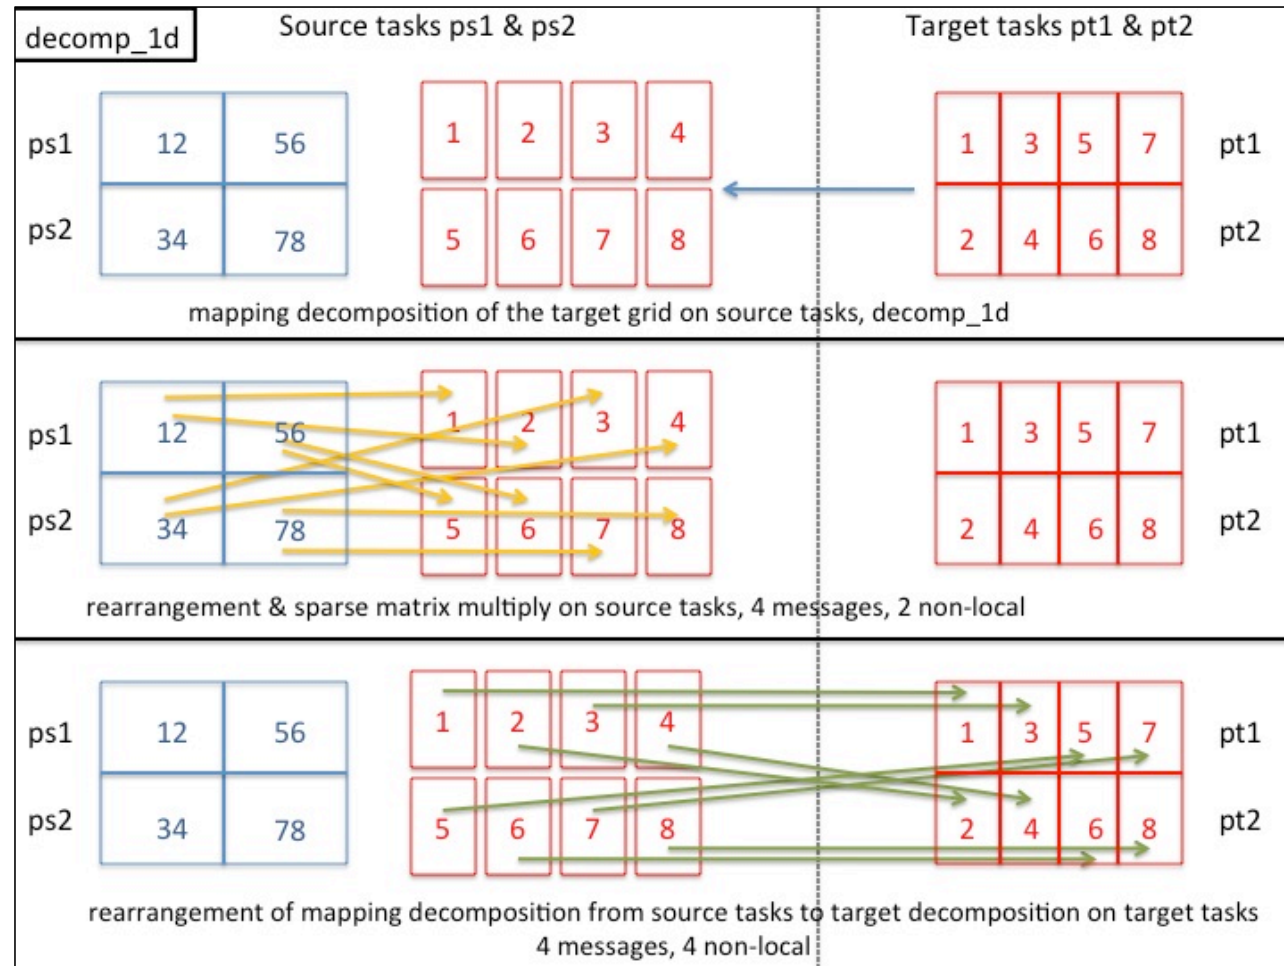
decomp_1d

Source tasks ps1 & ps2

Target tasks pt1 & pt2

ps1
ps2

| 12 | 56 |
|---|---|
| 34 | 78 |

| 1 | 2 | 3 | 4 |
|---|---|---|---|
| 5 | 6 | 7 | 8 |

| 1 | 3 | 5 | 7 |
|---|---|---|---|
| 2 | 4 | 6 | 8 |

pt1
pt2

mapping decomposition of the target grid on source tasks, decomp_1d

ps1
ps2

| 12 | 56 |
|---|---|
| 34 | 78 |

| 1 | 2 | 3 | 4 |
|---|---|---|---|
| 5 | 6 | 7 | 8 |

| 1 | 3 | 5 | 7 |
|---|---|---|---|
| 2 | 4 | 6 | 8 |

pt1
pt2

rearrangement & sparse matrix multiply on source tasks, 4 messages, 2 non-local

ps1
ps2

| 12 | 56 |
|---|---|
| 34 | 78 |

| 1 | 2 | 3 | 4 |
|---|---|---|---|
| 5 | 6 | 7 | 8 |

| 1 | 3 | 5 | 7 |
|---|---|---|---|
| 2 | 4 | 6 | 8 |

pt1
pt2

rearrangement of mapping decomposition from source tasks to target decomposition on target tasks
4 messages, 4 non-local